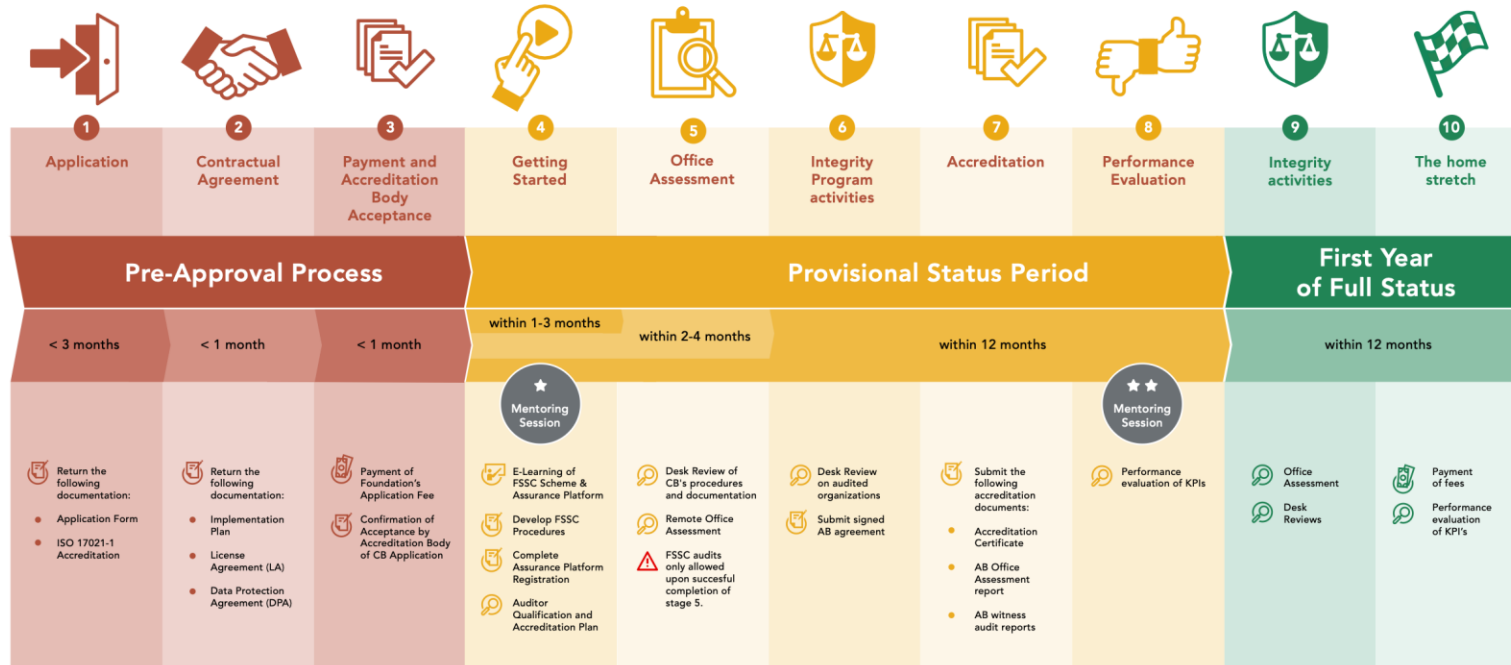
1 Application

2 Contractual Agreement

3 Payment and Accreditation Body Acceptance

4 Getting Started

5 Office Assessment

6 Integrity Program activities

7 Accreditation

8 Performance Evaluation

9 Integrity activities

10 The home stretch

Pre-Approval Process

Provisional Status Period

First Year of Full Status

< 3 months

< 1 month

< 1 month

within 1-3 months

within 2-4 months

within 12 months

within 12 months

Mentoring Session

Mentoring Session

Return the following documentation:
Application Form
ISO 17021-1 Accreditation

Return the following documentation:
Implementation Plan
License Agreement (LA)
Data Protection Agreement (DPA)

Payment of Foundation's Application Fee
Confirmation of Acceptance by Accreditation Body of CB Application

E-Learning of FSSC Scheme & Assurance Platform
Develop FSSC Procedures
Complete Assurance Platform Registration
Auditor Qualification and Accreditation Plan

Desk Review of CB's procedures and documentation
Remote Office Assessment
FSSC audits only allowed upon succesful completion of stage 5.

Desk Review on audited organizations
Submit signed AB agreement

Submit the following accreditation documents:
Accreditation Certificate
AB Office Assessment report
AB witness audit reports

Performance evaluation of KPIs

Office Assessment
Desk Reviews

Payment of fees
Performance evaluation of KPI's